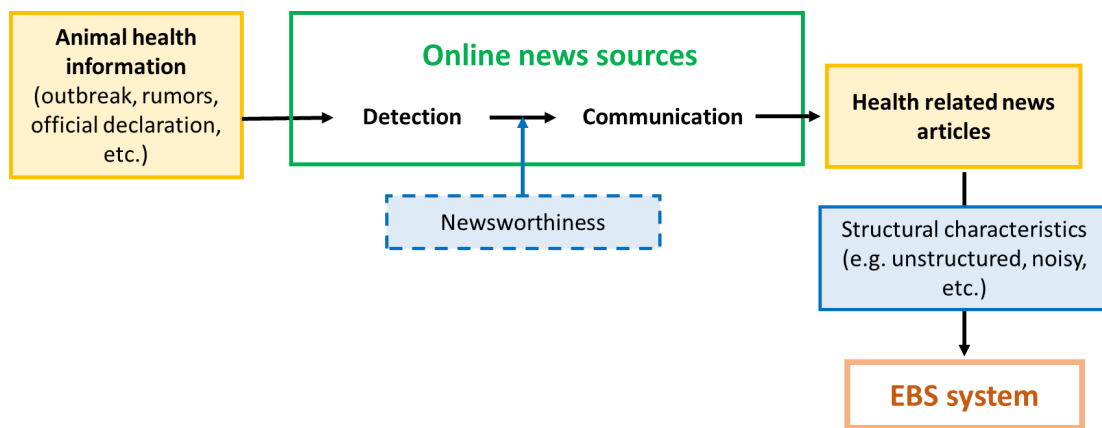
**Animal health information**
(outbreak, rumors, official declaration, etc.)

**Online news sources**

**Detection**

**Communication**

Newsworthiness

**Health related news articles**

Structural characteristics (e.g. unstructured, noisy, etc.)

**EBS system**